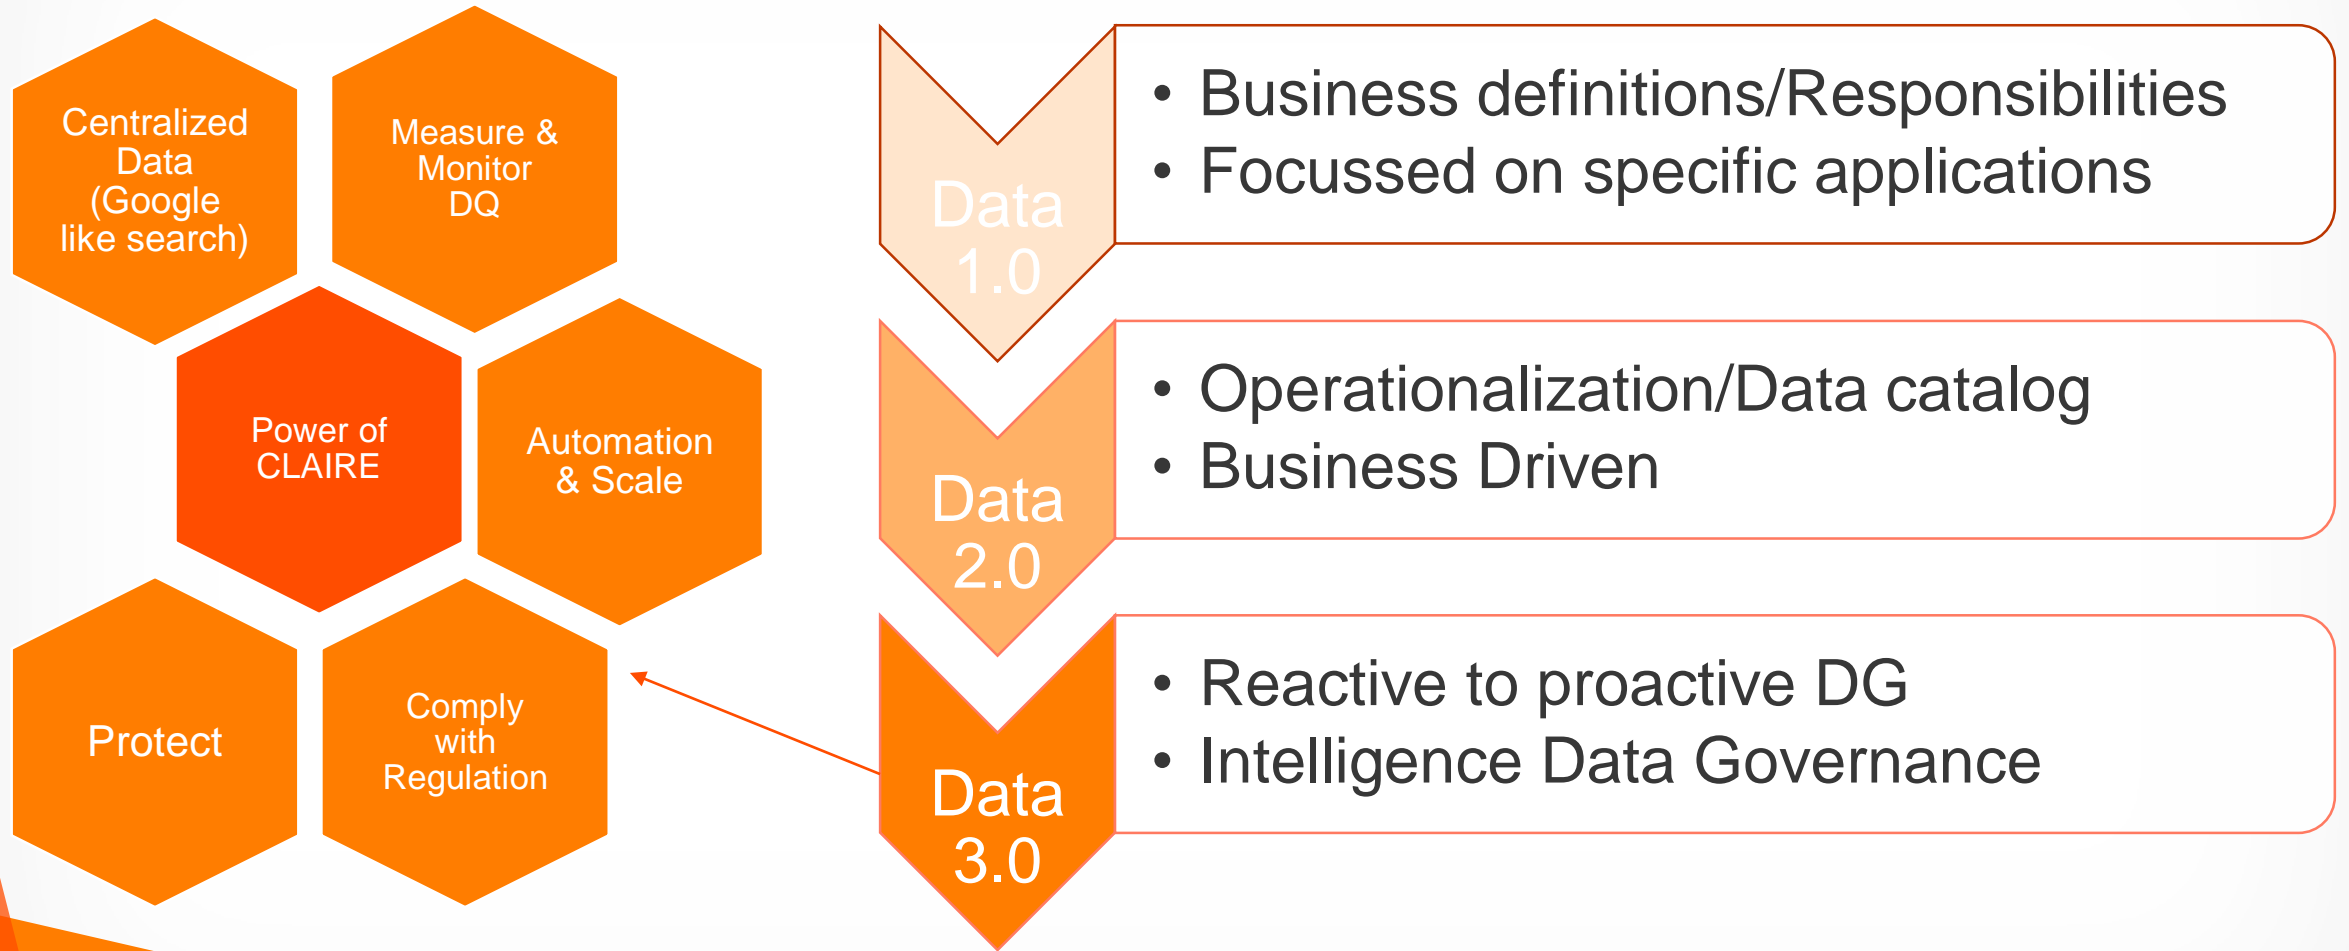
Centralized Data (Google like search)

Measure & Monitor DQ

Power of CLAIRE

Automation & Scale

Protect

Comply with Regulation

Data 1.0

• Business definitions/Responsibilities
• Focussed on specific applications

Data 2.0

• Operationalization/Data catalog
• Business Driven

Data 3.0

• Reactive to proactive DG
• Intelligence Data Governance